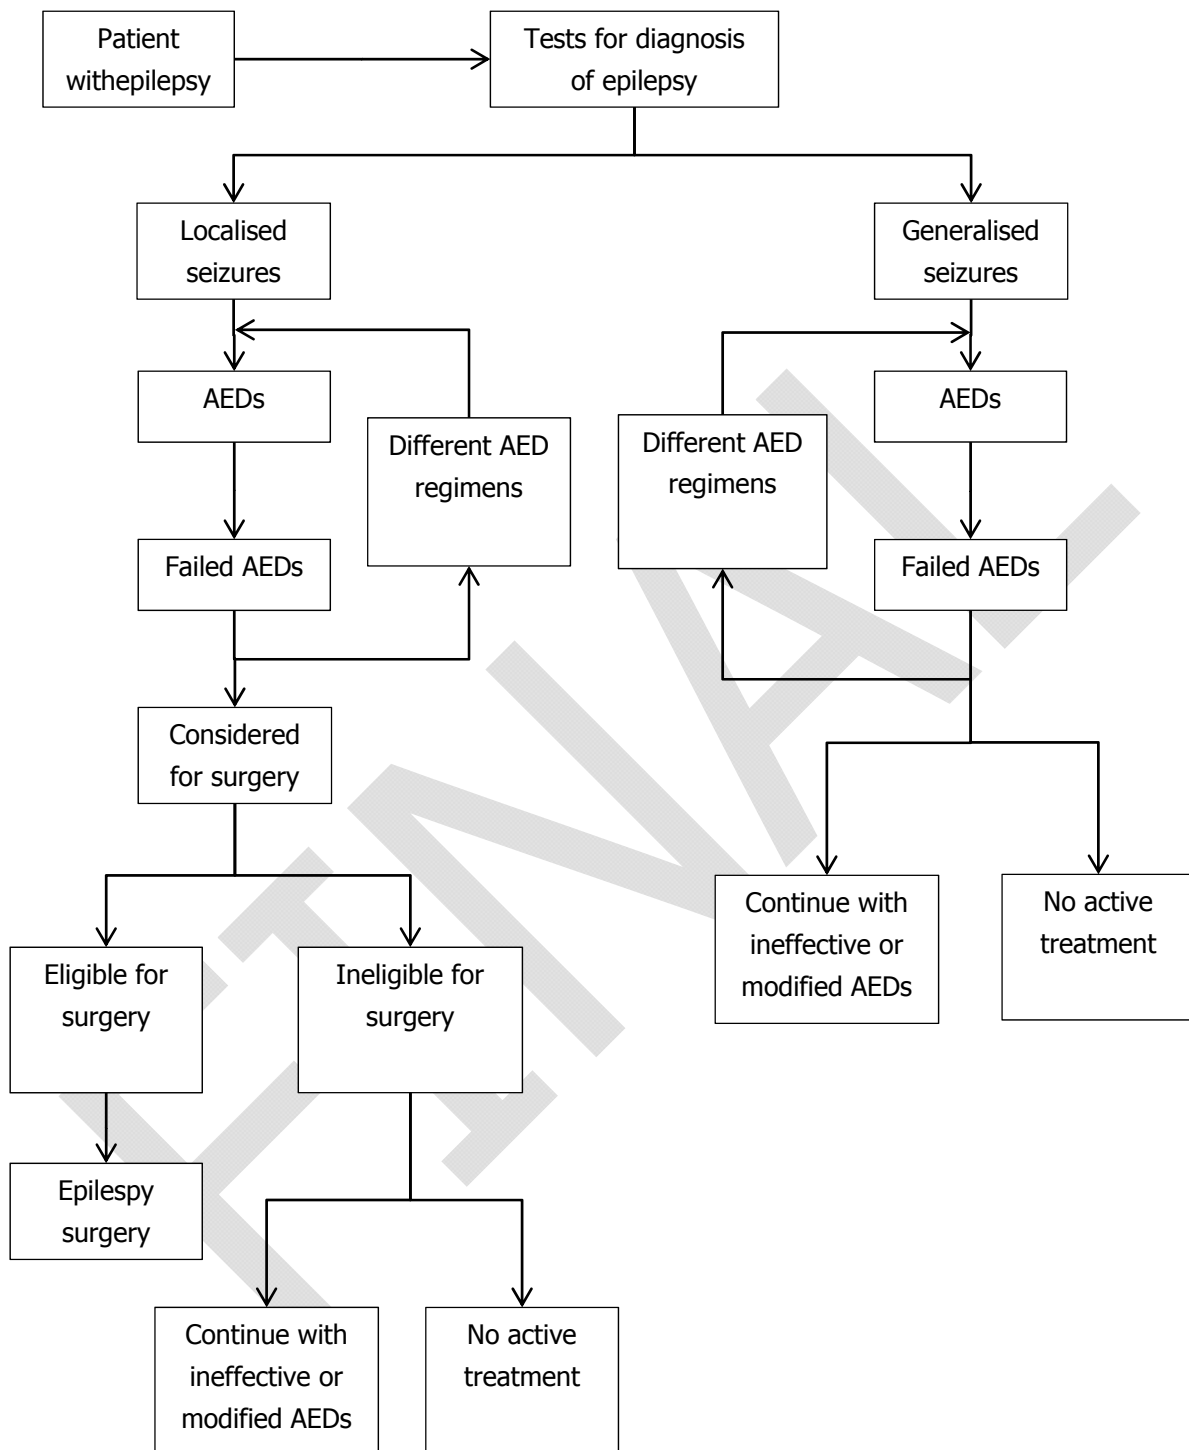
Patient withepilepsy

Tests for diagnosis of epilepsy

Localised seizures

Generalised seizures

AEDs

Different AED regimens

Different AED regimens

AEDs

Failed AEDs

Failed AEDs

Considered for surgery

Eligible for surgery

Ineligible for surgery

Continue with ineffective or modified AEDs

No active treatment

Epilespy surgery

Continue with ineffective or modified AEDs

No active treatment

FINAL